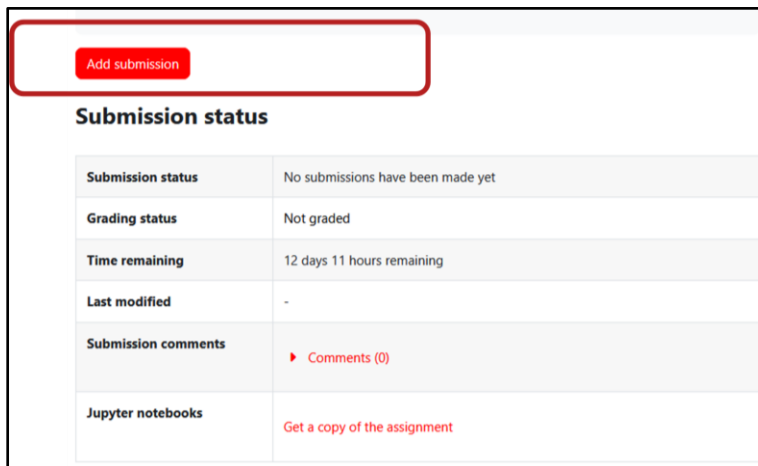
Add submission

Submission status

| Submission status | No submissions have been made yet |
|---|---|
| Grading status | Not graded |
| Time remaining | 12 days 11 hours remaining |
| Last modified | - |
| Submission comments | Comments (0) |
| Jupyter notebooks | Get a copy of the assignment |